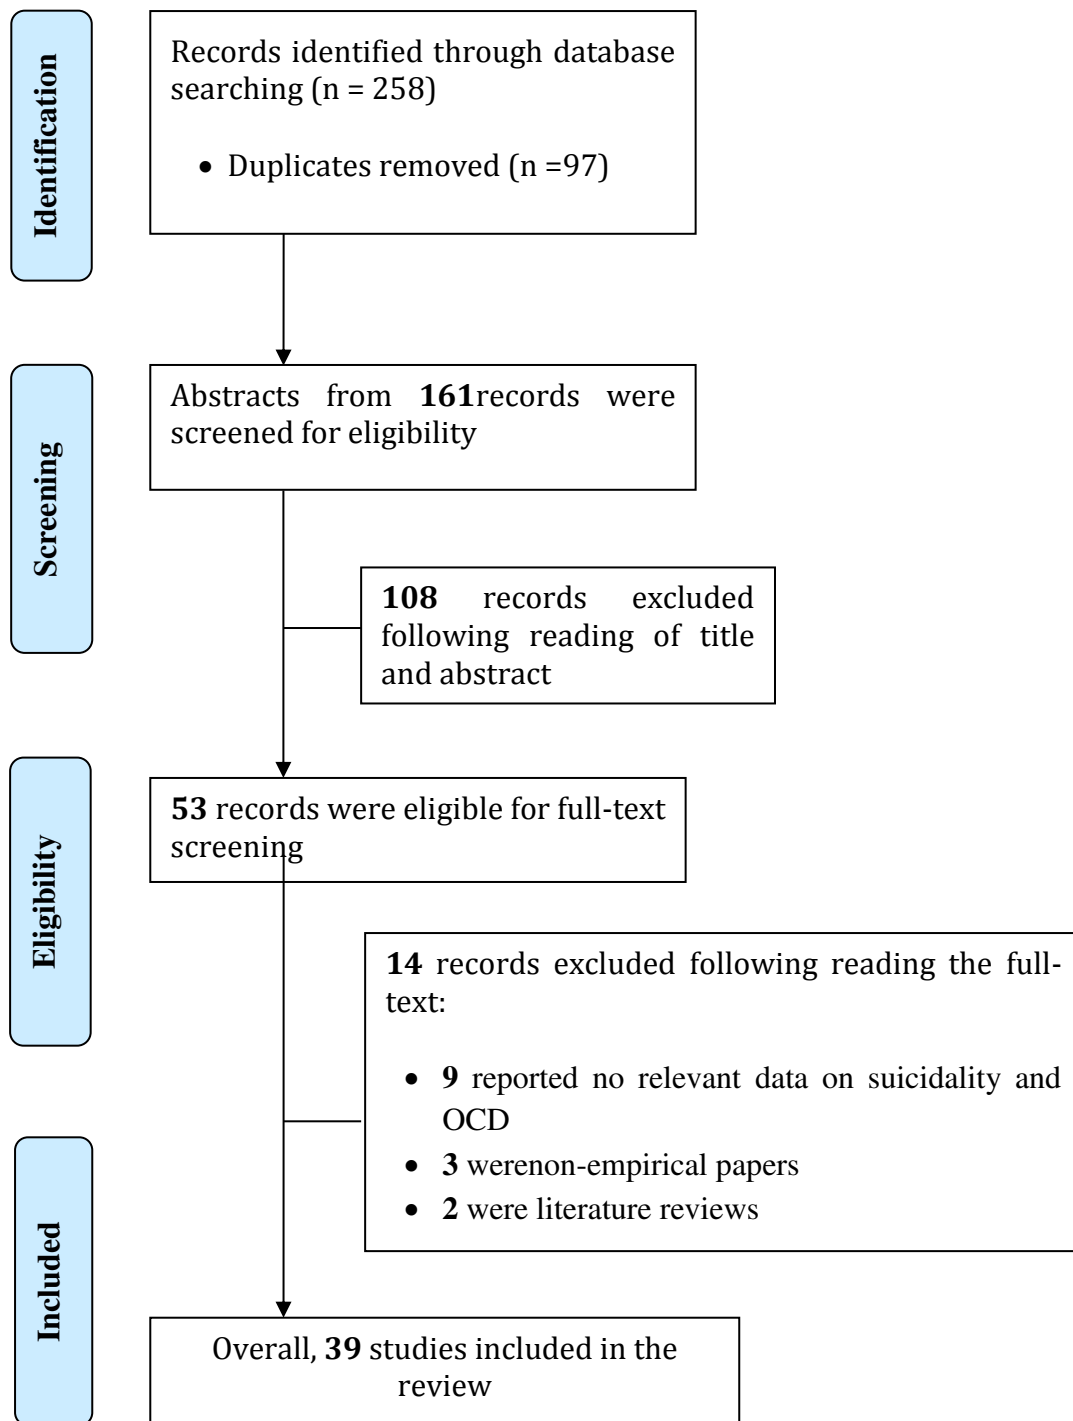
Identification

Records identified through database searching (n = 258)

• Duplicates removed (n =97)

Screening

Abstracts from 161records were screened for eligibility

108 records excluded following reading of title and abstract

Eligibility

53 records were eligible for full-text screening

14 records excluded following reading the full-text:

• 9 reported no relevant data on suicidality and OCD
• 3 werenon-empirical papers
• 2 were literature reviews

Included

Overall, 39 studies included in the review